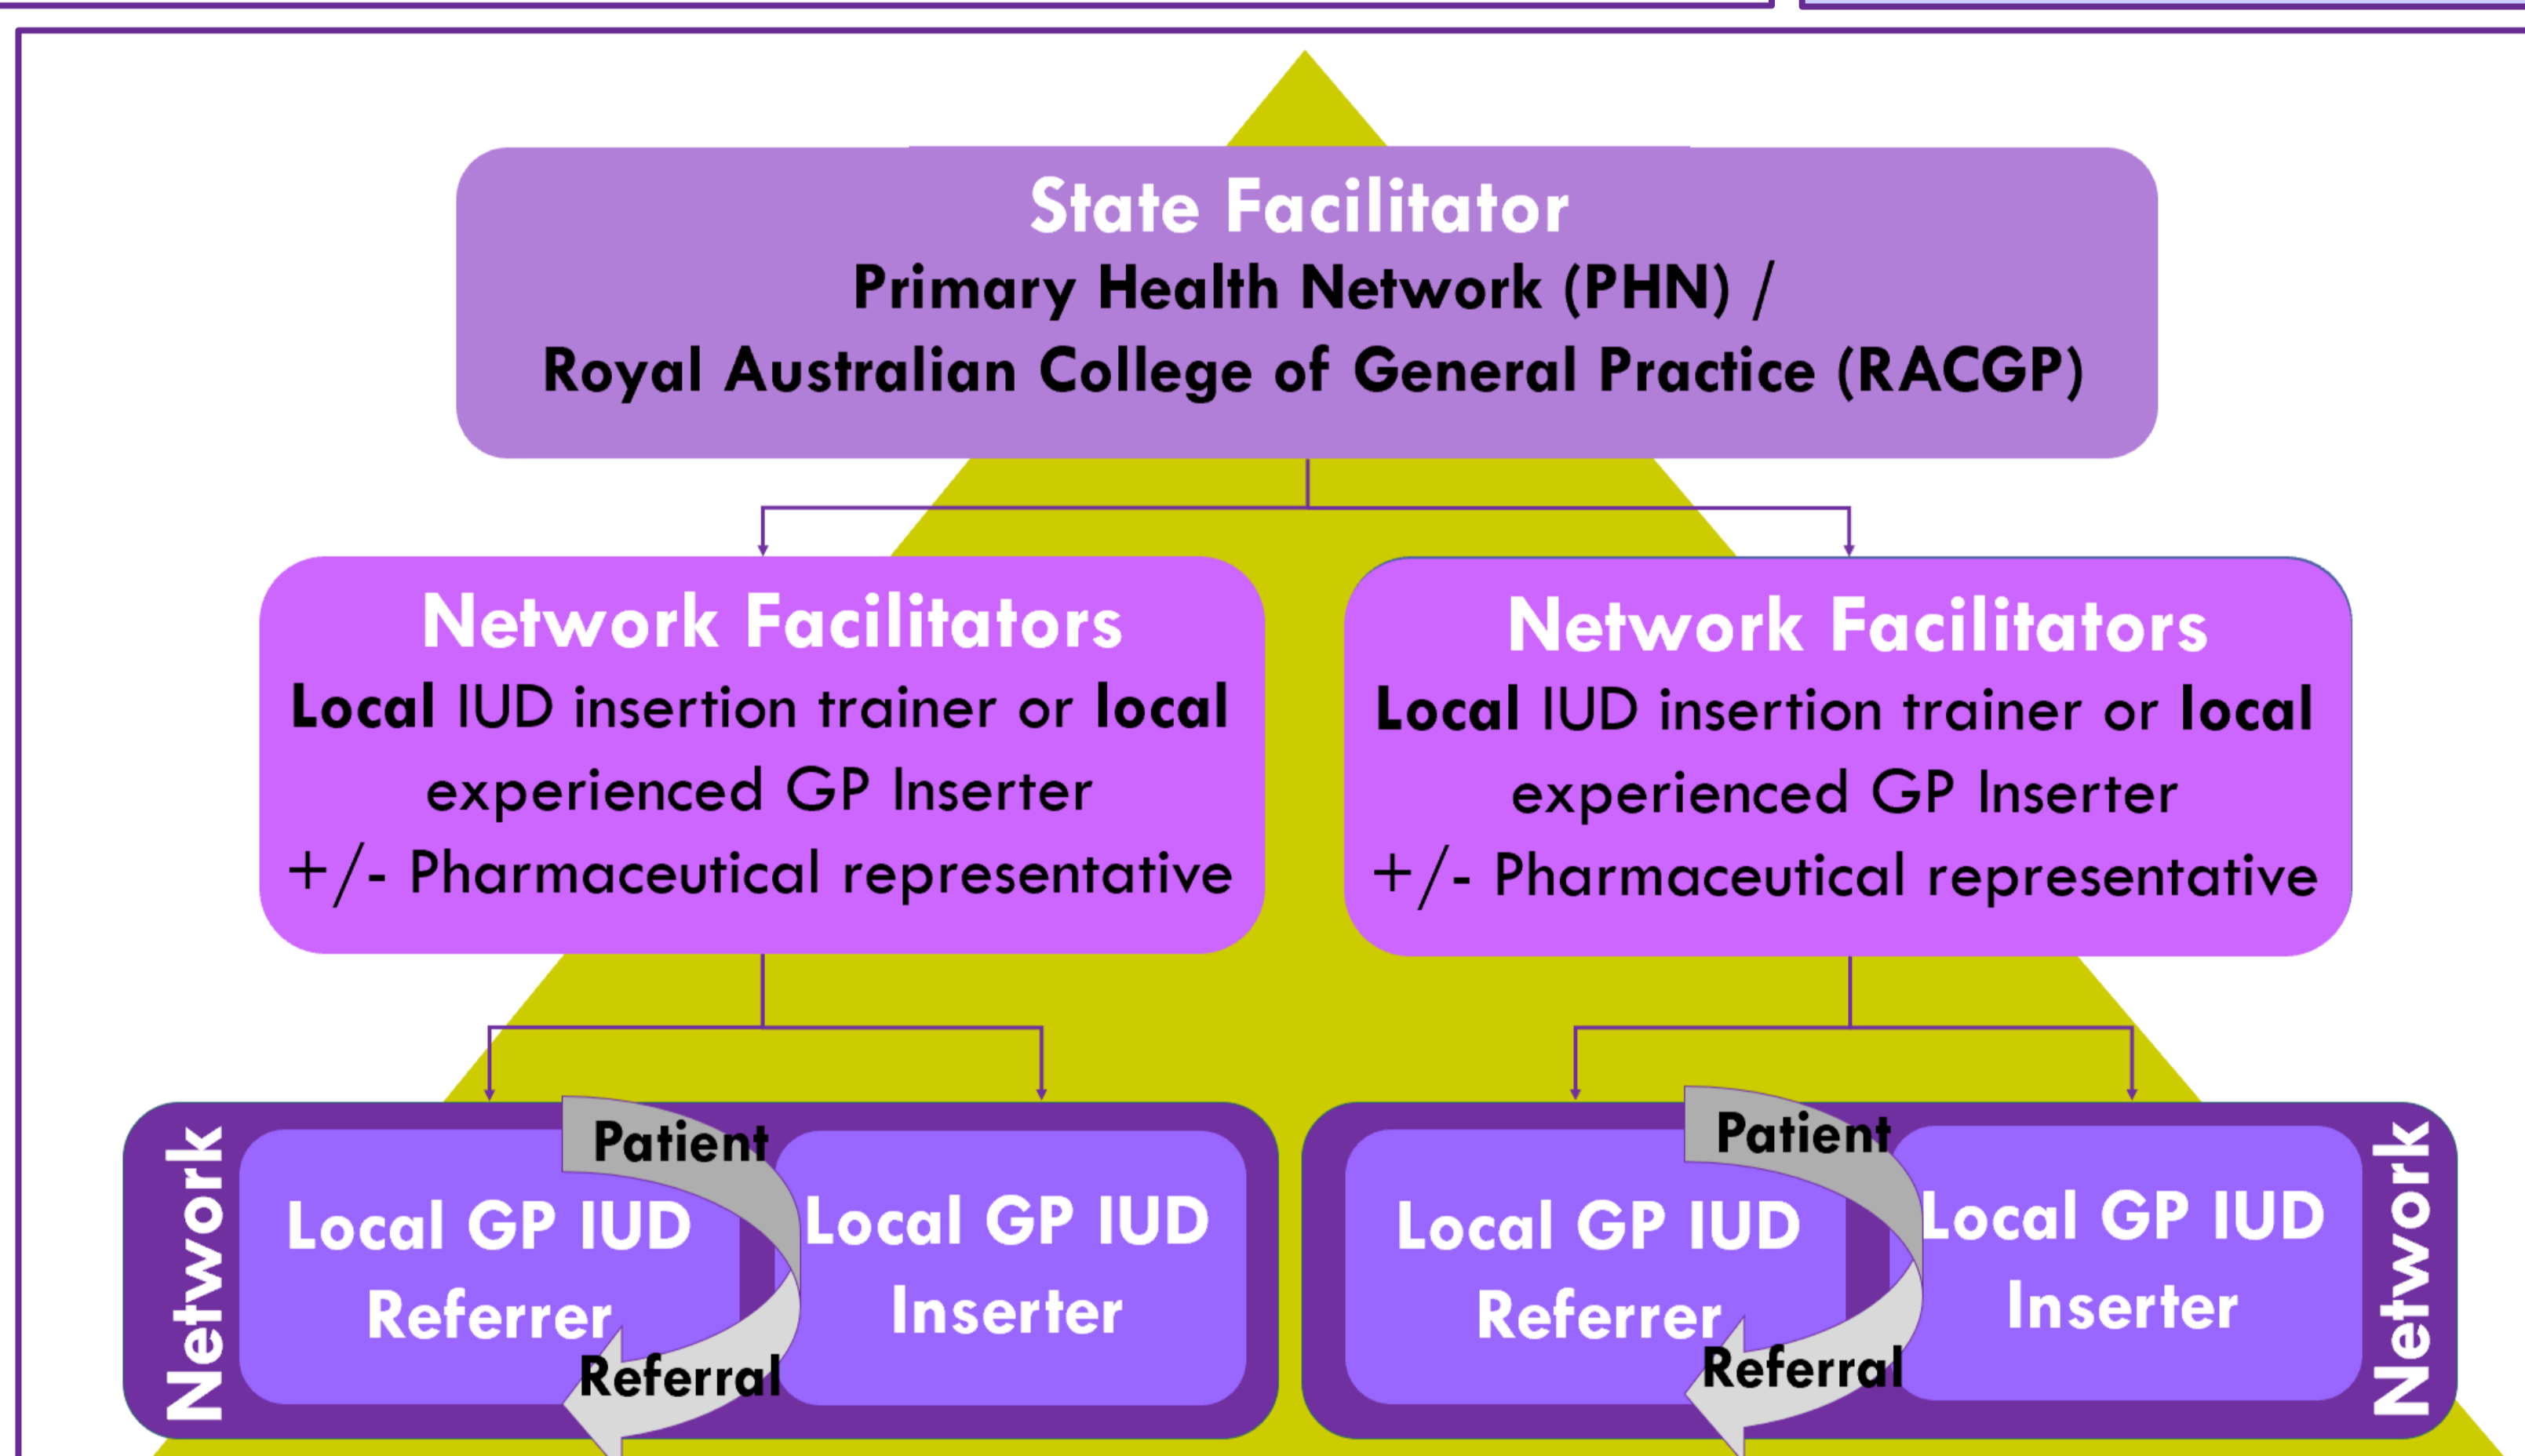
State Facilitator
Primary Health Network (PHN) /
Royal Australian College of General Practice (RACGP)

Network Facilitators
**Local** IUD insertion trainer or **local** experienced GP Inserter
+/- Pharmaceutical representative

Network Facilitators
**Local** IUD insertion trainer or **local** experienced GP Inserter
+/- Pharmaceutical representative

Network
Local GP IUD Referrer
Patient
Referral
Local GP IUD Inserter

Local GP IUD Referrer
Patient
Referral
Local GP IUD Inserter
Network